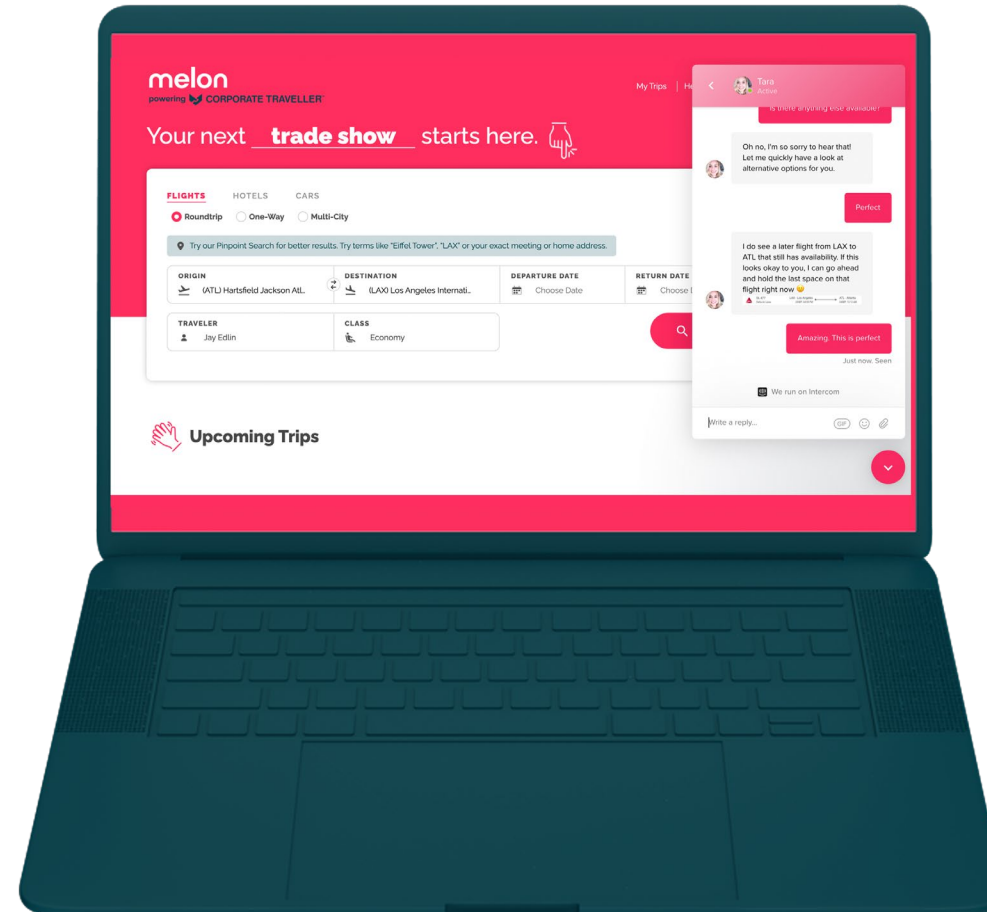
melon
powering CORPORATE TRAVELLER

My Trips | He

Your next trade show starts here.

FLIGHTS HOTELS CARS

Roundtrip One-Way Multi-City

Try our Pinpoint Search for better results. Try terms like "Eiffel Tower", "LAX" or your exact meeting or home address.

| ORIGIN | DESTINATION | DEPARTURE DATE | RETURN DATE |
|---|---|---|---|
| (ATL) Hartsfield Jackson Atl... | (LAX) Los Angeles Internati... | Choose Date | Choose D |

| TRAVELER | CLASS |
|---|---|
| Jay Edlin | Economy |

Upcoming Trips

Tara
Active

Is there anything else available?

Oh no, I'm so sorry to hear that! Let me quickly have a look at alternative options for you.

Perfect

I do see a later flight from LAX to ATL that still has availability. If this looks okay to you, I can go ahead and hold the last space on that flight right now 😊

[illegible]

Amazing. This is perfect

Just now. Seen

We run on Intercom

Write a reply...

GIF